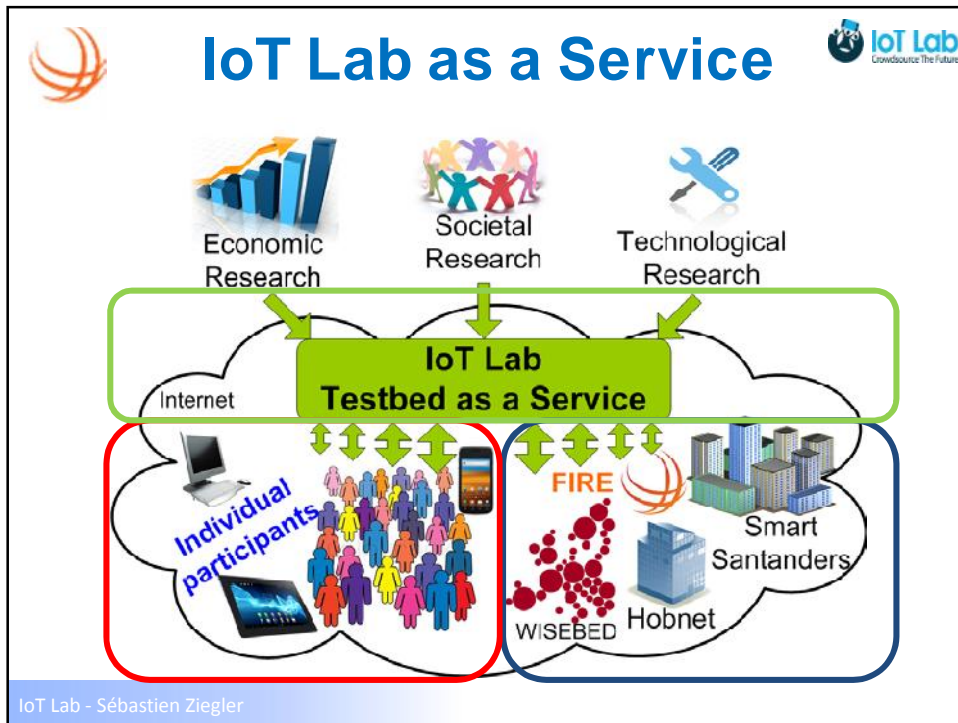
IoT Lab as a Service

IoT Lab
Crowdsource The Future

Economic Research

Societal Research

Technological Research

IoT Lab
Testbed as a Service

Internet

Individual participants

FIRE

Smart Santanders

WISEBED

Hobnet

IoT Lab - Sébastien Ziegler